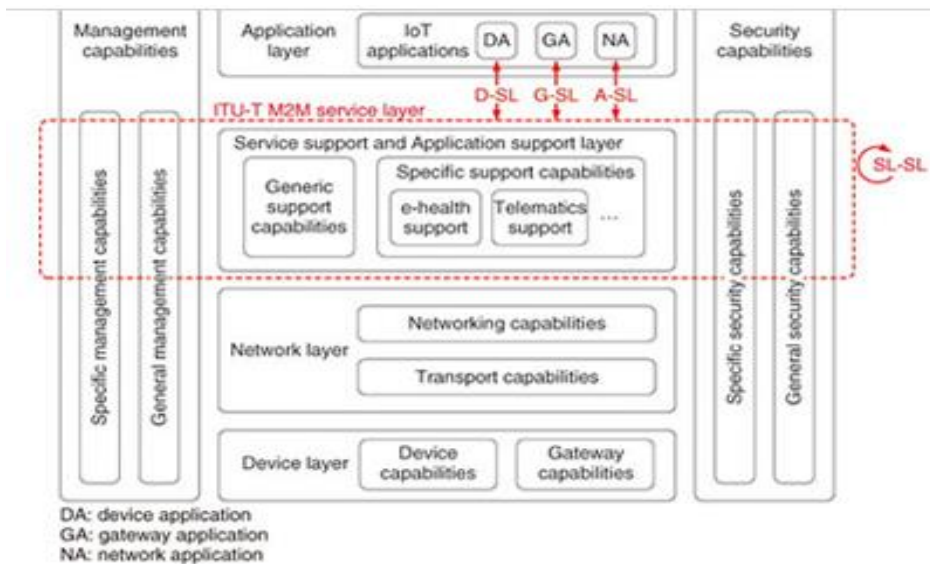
Management capabilities

Specific management capabilities

General management capabilities

Application layer

IoT applications

DA

GA

NA

D-SL

G-SL

A-SL

ITU-T M2M service layer

SL-SL

Service support and Application support layer

Generic support capabilities

Specific support capabilities

e-health support

Telematics support

...

Network layer

Networking capabilities

Transport capabilities

Device layer

Device capabilities

Gateway capabilities

Security capabilities

Specific security capabilities

General security capabilities

DA: device application
GA: gateway application
NA: network application